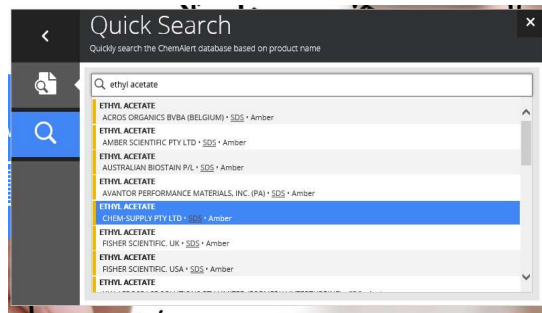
Quick Search

Quickly search the ChemAlert database based on product name

ethyl acetate

ETHYL ACETATE
ACROS ORGANICS BVBA (BELGIUM) • SDS • Amber

ETHYL ACETATE
AMBER SCIENTIFIC PTY LTD • SDS • Amber

ETHYL ACETATE
AUSTRALIAN BIOSTAIN P/L • SDS • Amber

ETHYL ACETATE
AVANTOR PERFORMANCE MATERIALS, INC. (PA) • SDS • Amber

ETHYL ACETATE
CHEM-SUPPLY PTY LTD • SDS • Amber

ETHYL ACETATE
FISHER SCIENTIFIC. UK • SDS • Amber

ETHYL ACETATE
FISHER SCIENTIFIC. USA • SDS • Amber

ETHYL ACETATE
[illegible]